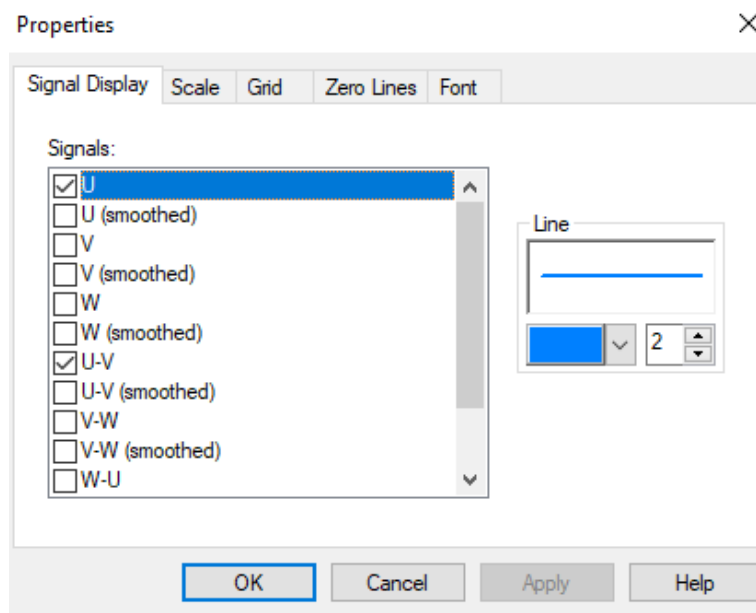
Properties

Signal Display | Scale | Grid | Zero Lines | Font

Signals:

☑ U
☐ U (smoothed)
☐ V
☐ V (smoothed)
☐ W
☐ W (smoothed)
☑ U-V
☐ U-V (smoothed)
☐ V-W
☐ V-W (smoothed)
☐ W-U

Line

2

OK | Cancel | Apply | Help